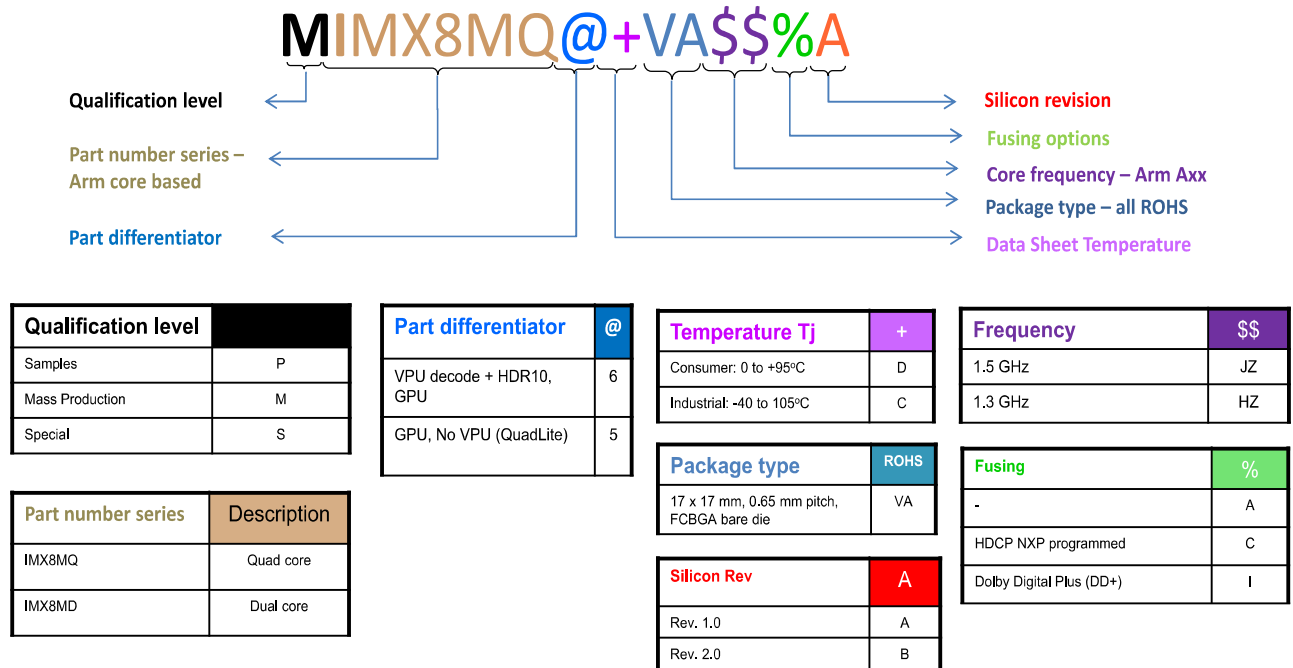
MIMX8MQ@+VA$$%A

Qualification level

Part number series – Arm core based

Part differentiator

Silicon revision

Fusing options

Core frequency – Arm Axx

Package type – all ROHS

Data Sheet Temperature

| Qualification level | |
|---|---|
| Samples | P |
| Mass Production | M |
| Special | S |

| Part number series | Description |
|---|---|
| IMX8MQ | Quad core |
| IMX8MD | Dual core |

| Part differentiator | @ |
|---|---|
| VPU decode + HDR10, GPU | 6 |
| GPU, No VPU (QuadLite) | 5 |

| Temperature Tj | + |
|---|---|
| Consumer: 0 to +95$^o$C | D |
| Industrial: -40 to 105$^o$C | C |

| Package type | ROHS |
|---|---|
| 17 x 17 mm, 0.65 mm pitch, FCBGA bare die | VA |

| Silicon Rev | A |
|---|---|
| Rev. 1.0 | A |
| Rev. 2.0 | B |

| Frequency | $$ |
|---|---|
| 1.5 GHz | JZ |
| 1.3 GHz | HZ |

| Fusing | % |
|---|---|
| - | A |
| HDCP NXP programmed | C |
| Dolby Digital Plus (DD+) | I |